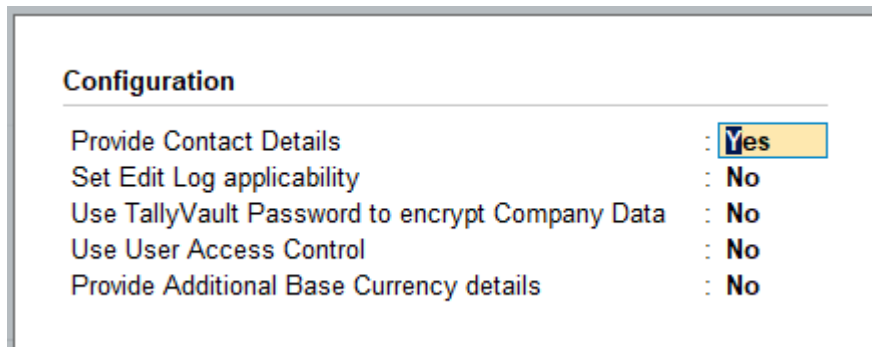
Configuration

Provide Contact Details : Yes
Set Edit Log applicability : No
Use TallyVault Password to encrypt Company Data : No
Use User Access Control : No
Provide Additional Base Currency details : No